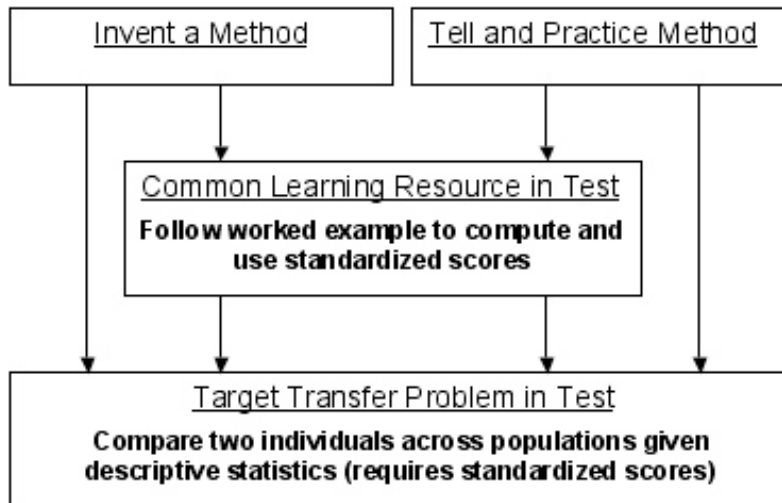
Invent a Method

Tell and Practice Method

Common Learning Resource in Test

Follow worked example to compute and use standardized scores

Target Transfer Problem in Test

Compare two individuals across populations given descriptive statistics (requires standardized scores)